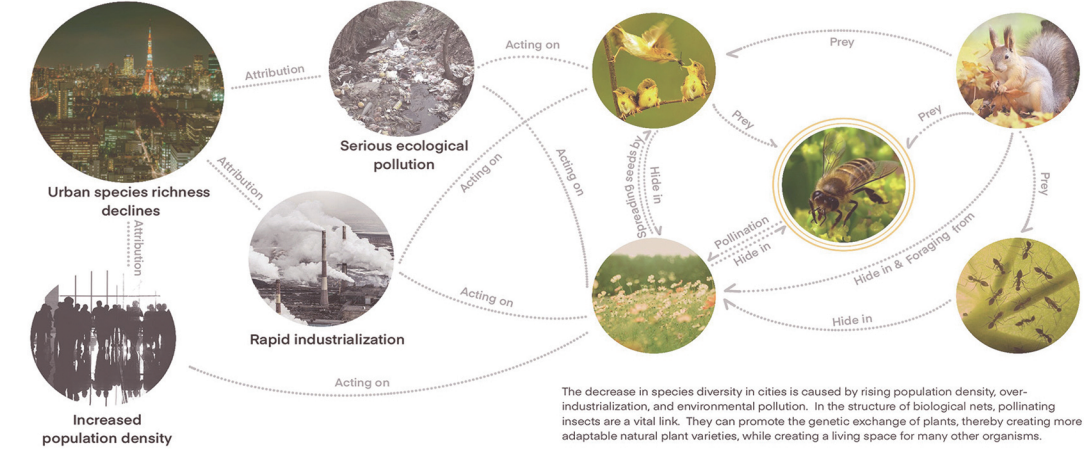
Urban species richness declines

Attribution

Serious ecological pollution

Attribution

Attribution

Rapid industrialization

Increased population density

Acting on

Acting on

Acting on

Acting on

Acting on

Prey

Prey

Prey

Prey

Spreading seeds by

Hide in

Pollination

Hide in

Hide in & Foraging from

Hide in

The decrease in species diversity in cities is caused by rising population density, over-industrialization, and environmental pollution. In the structure of biological nets, pollinating insects are a vital link. They can promote the genetic exchange of plants, thereby creating more adaptable natural plant varieties, while creating a living space for many other organisms.